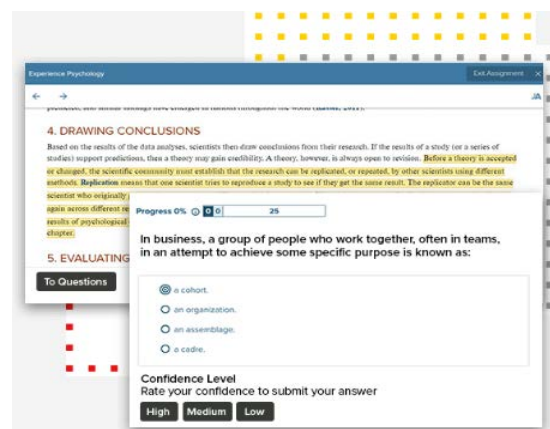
Experience Psychology

Exit Assignment ×

← →

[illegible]

4. DRAWING CONCLUSIONS

Based on the results of the data analyses, scientists then draw conclusions from their research. If the results of a study (or a series of studies) support predictions, then a theory may gain credibility. A theory, however, is always open to revision. Before a theory is accepted or changed, the scientific community must establish that the research can be replicated, or repeated, by other scientists using different methods. Replication means that one scientist tries to reproduce a study to see if they get the same result. The replicator can be the same scientist who originally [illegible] again across different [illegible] results of psychological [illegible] chapter.

5. EVALUATING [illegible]

To Questions

Progress 0% 0 0 25

In business, a group of people who work together, often in teams, in an attempt to achieve some specific purpose is known as:

a cohort.

an organization.

an assemblage.

a cadre.

Confidence Level
Rate your confidence to submit your answer

High Medium Low